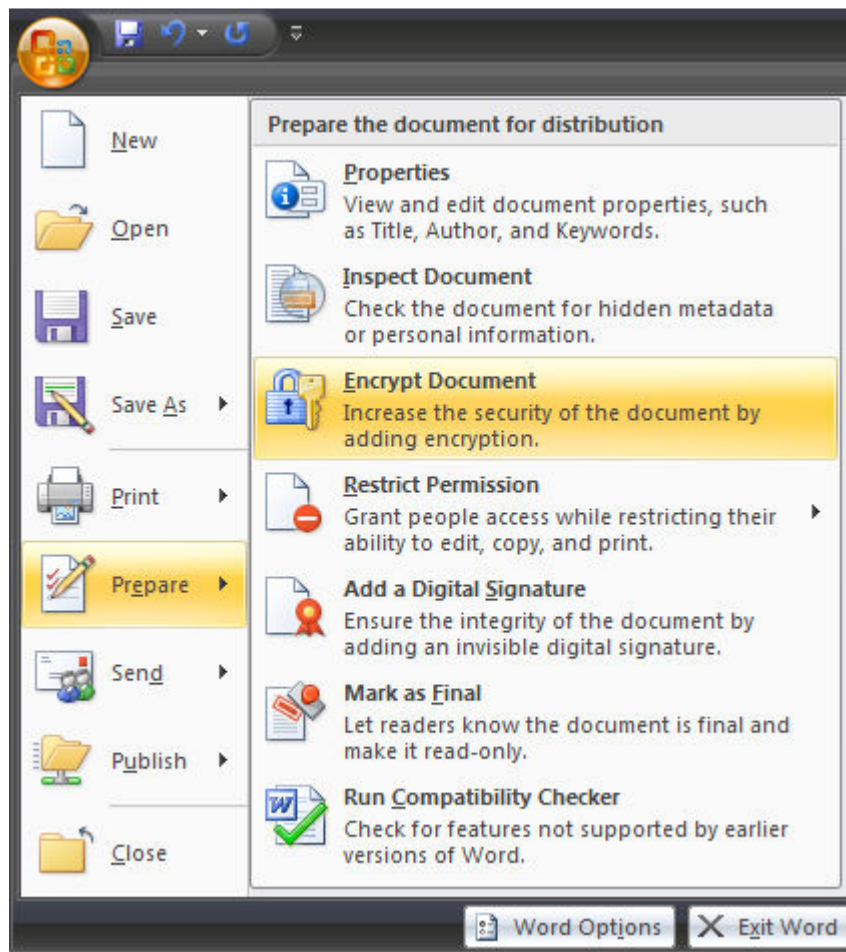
New

Open

Save

Save As

Print

Prepare

Send

Publish

Close

Prepare the document for distribution

Properties
View and edit document properties, such as Title, Author, and Keywords.

Inspect Document
Check the document for hidden metadata or personal information.

Encrypt Document
Increase the security of the document by adding encryption.

Restrict Permission
Grant people access while restricting their ability to edit, copy, and print.

Add a Digital Signature
Ensure the integrity of the document by adding an invisible digital signature.

Mark as Final
Let readers know the document is final and make it read-only.

Run Compatibility Checker
Check for features not supported by earlier versions of Word.

Word Options

Exit Word